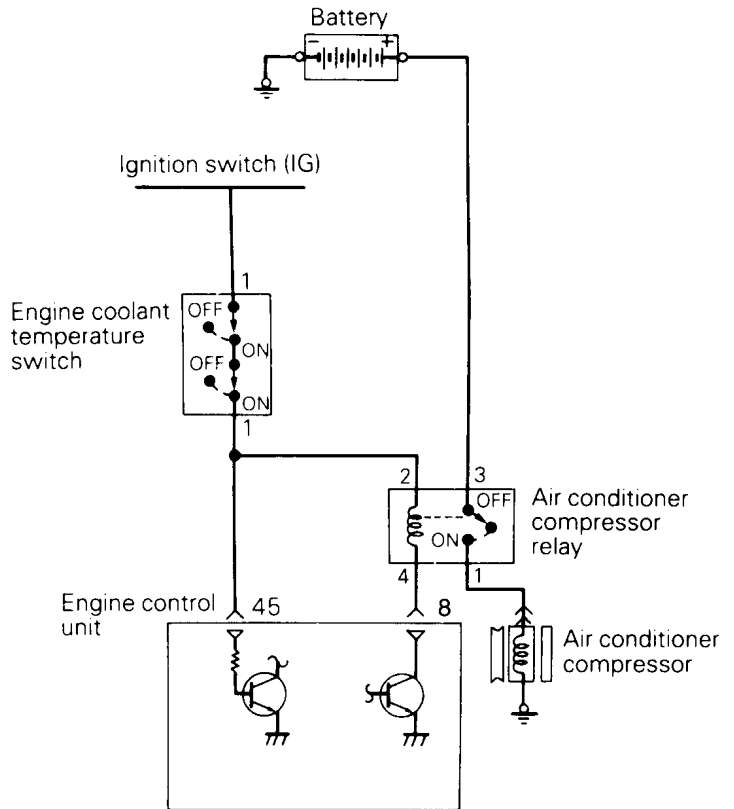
Battery

$-$ $+$

Ignition switch (IG)

1

Engine coolant temperature switch

OFF

ON

OFF

ON

1

2

3

OFF

ON

Air conditioner compressor relay

4

1

Engine control unit

45

8

Air conditioner compressor